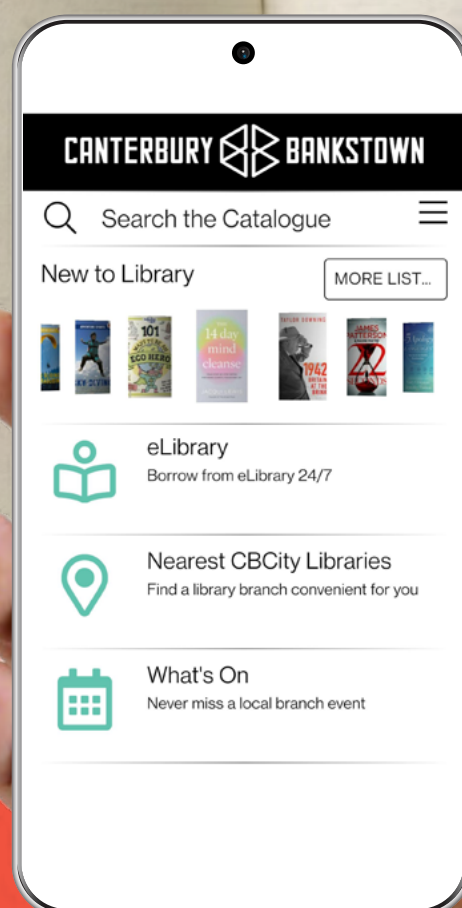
CANTERBURY BANKSTOWN

Search the Catalogue

New to Library

MORE LIST...

101 ECO HERO

14 day mind cleanse

TAYLOR DOWNING 1942 BRITAIN AT THE BRINK

JAMES PATTERSON 22 SECONDS

eLibrary

Borrow from eLibrary 24/7

Nearest CBCity Libraries

Find a library branch convenient for you

What's On

Never miss a local branch event